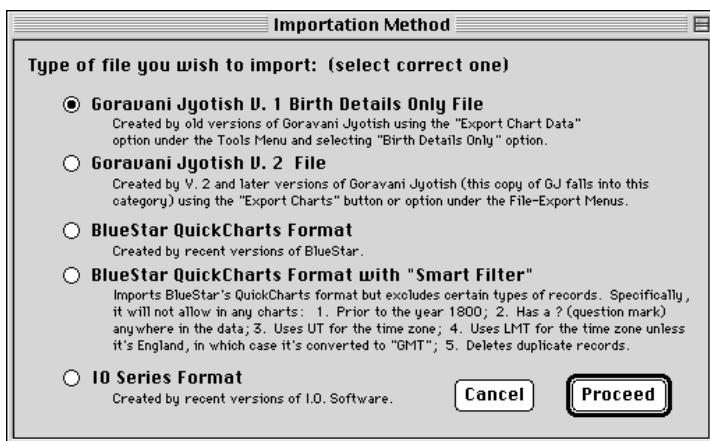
Importation Method

Type of file you wish to import: (select correct one)

Goravani Jyotish V. 1 Birth Details Only File
Created by old versions of Goravani Jyotish using the "Export Chart Data" option under the Tools Menu and selecting "Birth Details Only" option.

Goravani Jyotish V. 2 File
Created by V. 2 and later versions of Goravani Jyotish (this copy of GJ falls into this category) using the "Export Charts" button or option under the File-Export Menus.

BlueStar QuickCharts Format
Created by recent versions of BlueStar.

BlueStar QuickCharts Format with "Smart Filter"
Imports BlueStar's QuickCharts format but excludes certain types of records. Specifically, it will not allow in any charts: 1. Prior to the year 1800; 2. Has a ? (question mark) anywhere in the data; 3. Uses UT for the time zone; 4. Uses LMT for the time zone unless it's England, in which case it's converted to "GMT"; 5. Deletes duplicate records.

IO Series Format
Created by recent versions of I.O. Software.

Cancel

Proceed